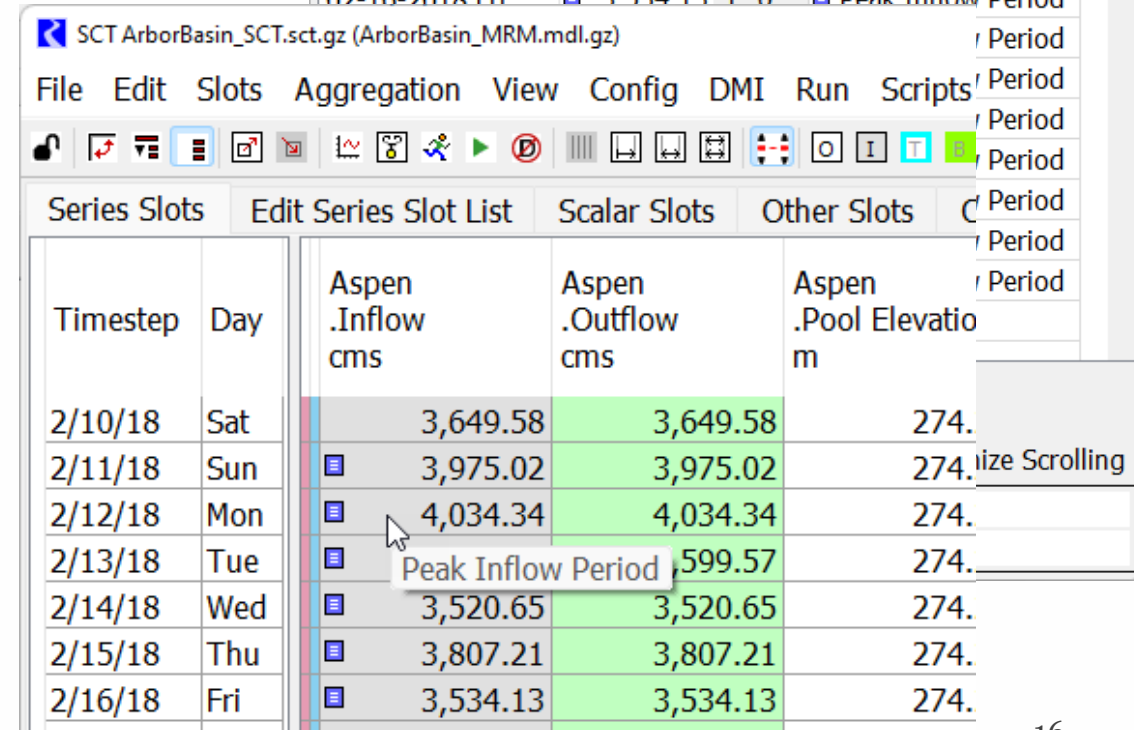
SCT ArborBasin_SCT.sct.gz (ArborBasin_MRM.mdl.gz)

File Edit Slots Aggregation View Config DMI Run Scripts

O I T B

Series Slots | Edit Series Slot List | Scalar Slots | Other Slots

| Timestep | Day | Aspen .Inflow cms | Aspen .Outflow cms | Aspen .Pool Elevatio m |
|---|---|---|---|---|
| 2/10/18 | Sat | 3,649.58 | 3,649.58 | 274. |
| 2/11/18 | Sun | 3,975.02 | 3,975.02 | 274. |
| 2/12/18 | Mon | 4,034.34 | 4,034.34 | 274. |
| 2/13/18 | Tue | Peak Inflow Period | ,599.57 | 274. |
| 2/14/18 | Wed | 3,520.65 | 3,520.65 | 274. |
| 2/15/18 | Thu | 3,807.21 | 3,807.21 | 274. |
| 2/16/18 | Fri | 3,534.13 | 3,534.13 | 274. |

Period
Period
Period
Period
Period
Period
Period
Period

ize Scrolling

16